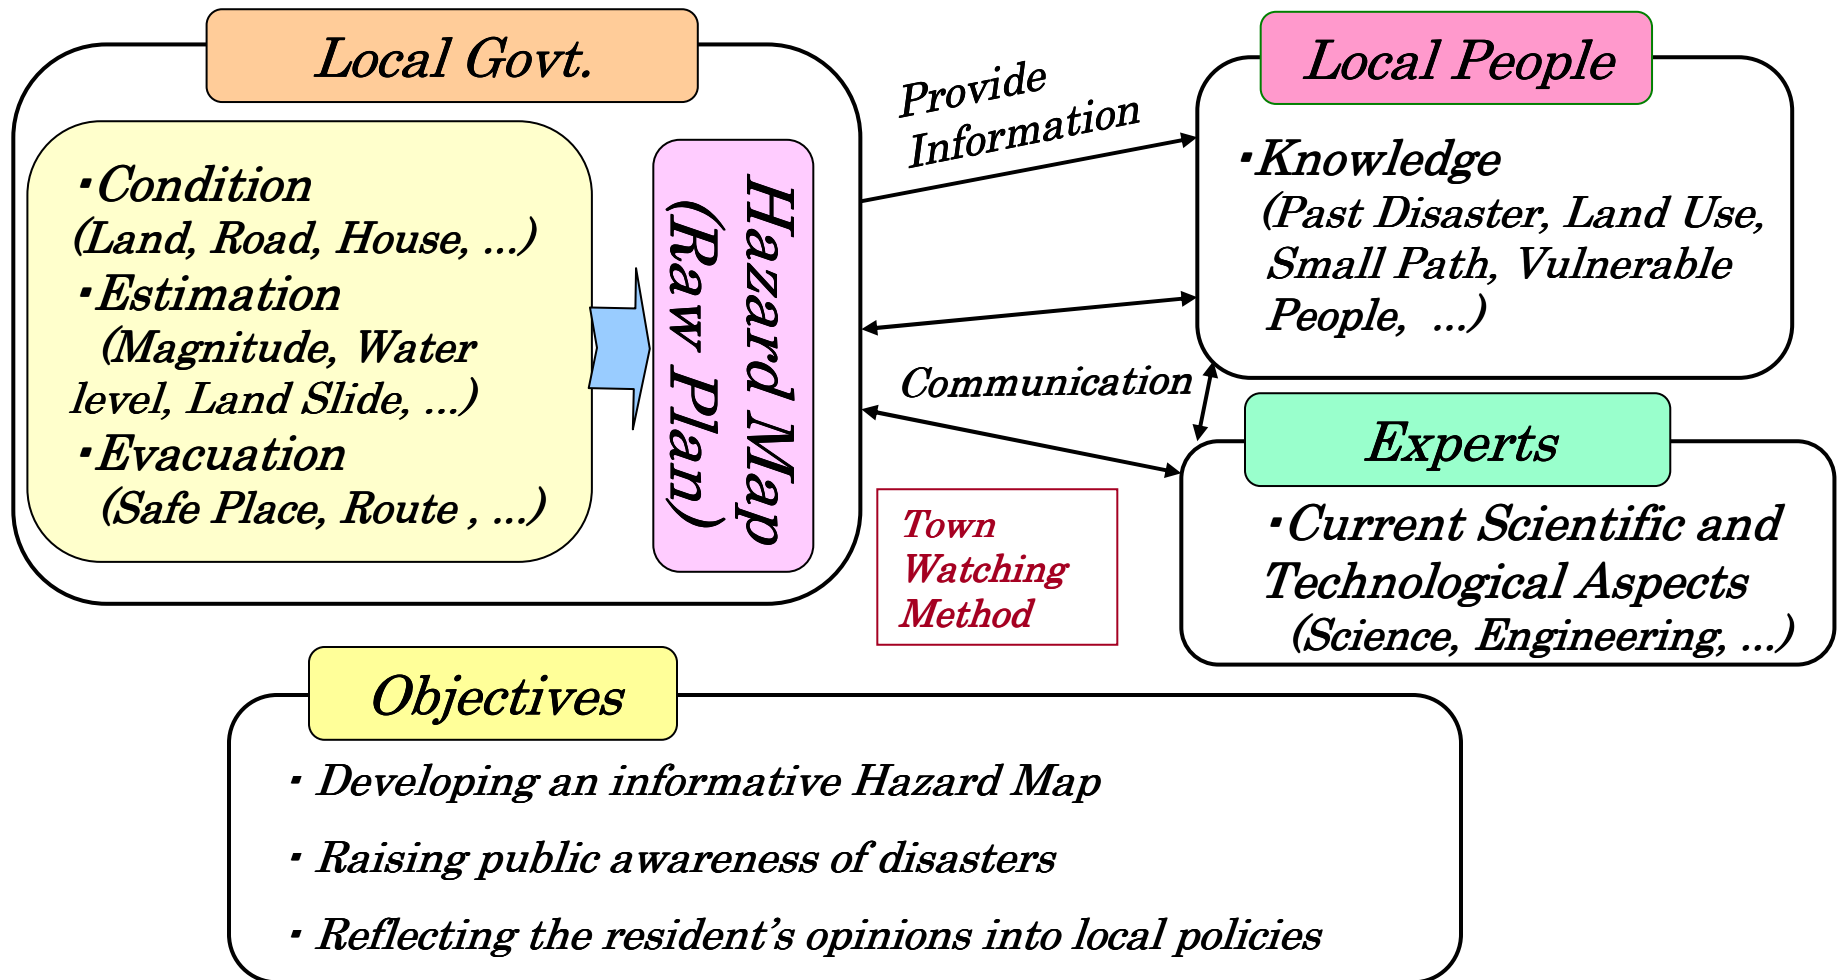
Local Govt.

・Condition
(Land, Road, House, …)
・Estimation
(Magnitude, Water level, Land Slide, …)
・Evacuation
(Safe Place, Route , …)

Hazard Map
(Raw Plan)

Provide Information

Communication

Local People

・Knowledge
(Past Disaster, Land Use, Small Path, Vulnerable People, …)

Experts

・Current Scientific and Technological Aspects
(Science, Engineering, …)

Town Watching Method

Objectives

・Developing an informative Hazard Map

・Raising public awareness of disasters

・Reflecting the resident's opinions into local policies